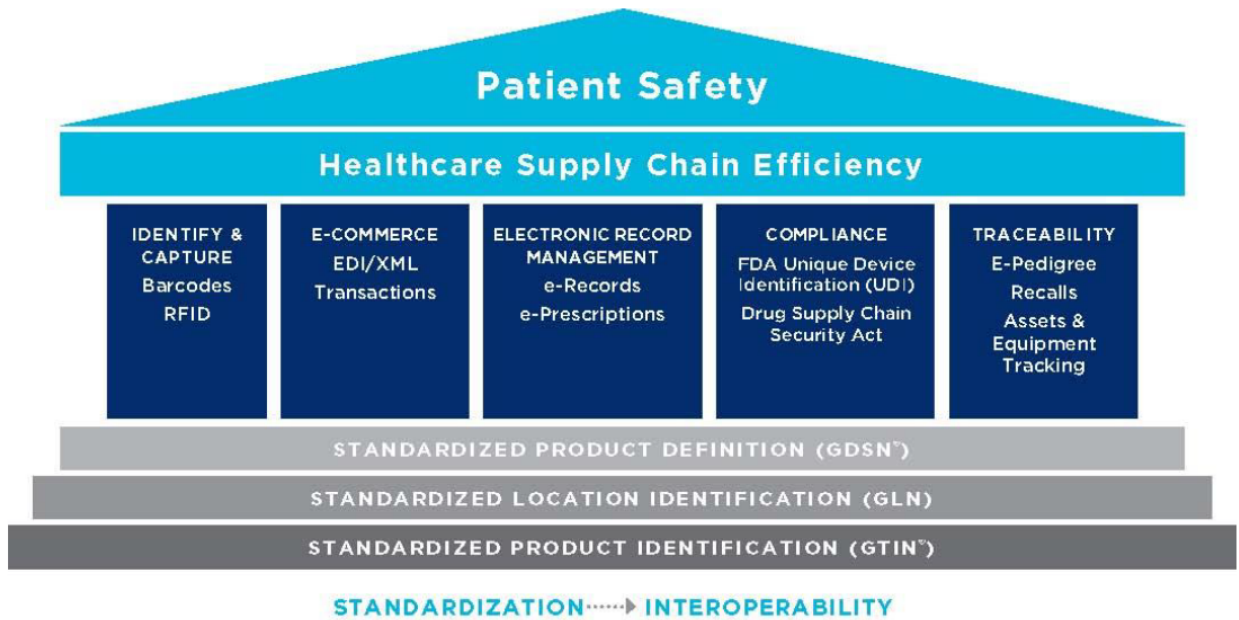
Patient Safety

Healthcare Supply Chain Efficiency

IDENTIFY & CAPTURE
Barcodes
RFID

E-COMMERCE
EDI/XML
Transactions

ELECTRONIC RECORD MANAGEMENT
e-Records
e-Prescriptions

COMPLIANCE
FDA Unique Device Identification (UDI)
Drug Supply Chain Security Act

TRACEABILITY
E-Pedigree
Recalls
Assets & Equipment Tracking

STANDARDIZED PRODUCT DEFINITION (GDSN™)

STANDARDIZED LOCATION IDENTIFICATION (GLN)

STANDARDIZED PRODUCT IDENTIFICATION (GTIN™)

STANDARDIZATION ······▸ INTEROPERABILITY